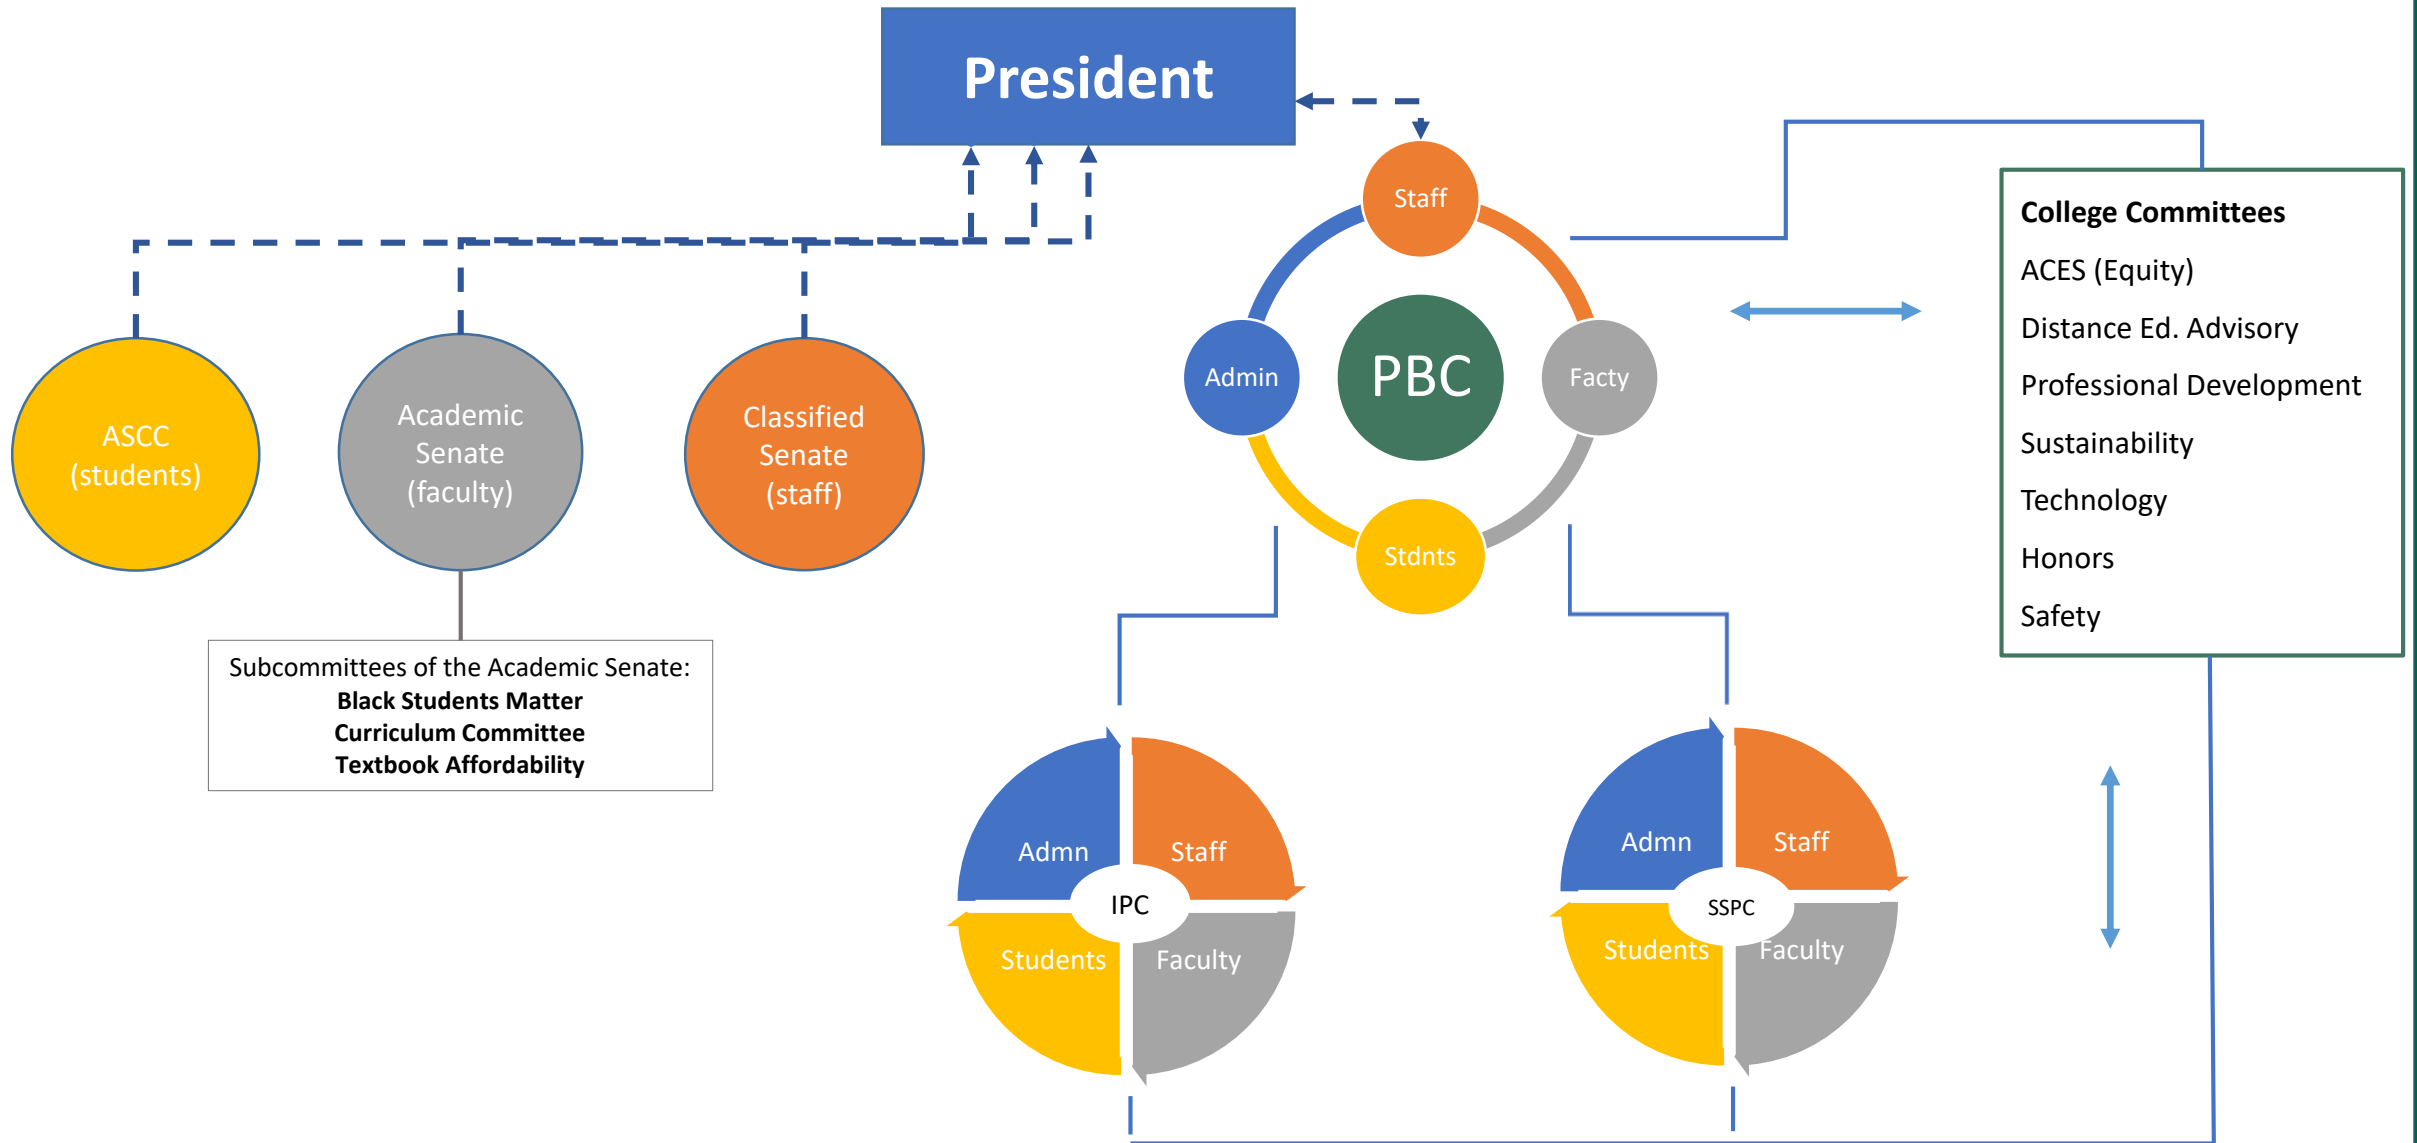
President

ASCC (students)

Academic Senate (faculty)

Classified Senate (staff)

Subcommittees of the Academic Senate:
**Black Students Matter**
**Curriculum Committee**
**Textbook Affordability**

Staff

Admin

PBC

Facty

Stdnts

**College Committees**
ACES (Equity)
Distance Ed. Advisory
Professional Development
Sustainability
Technology
Honors
Safety

Admn
Staff
IPC
Students
Faculty

Admn
Staff
SSPC
Students
Faculty